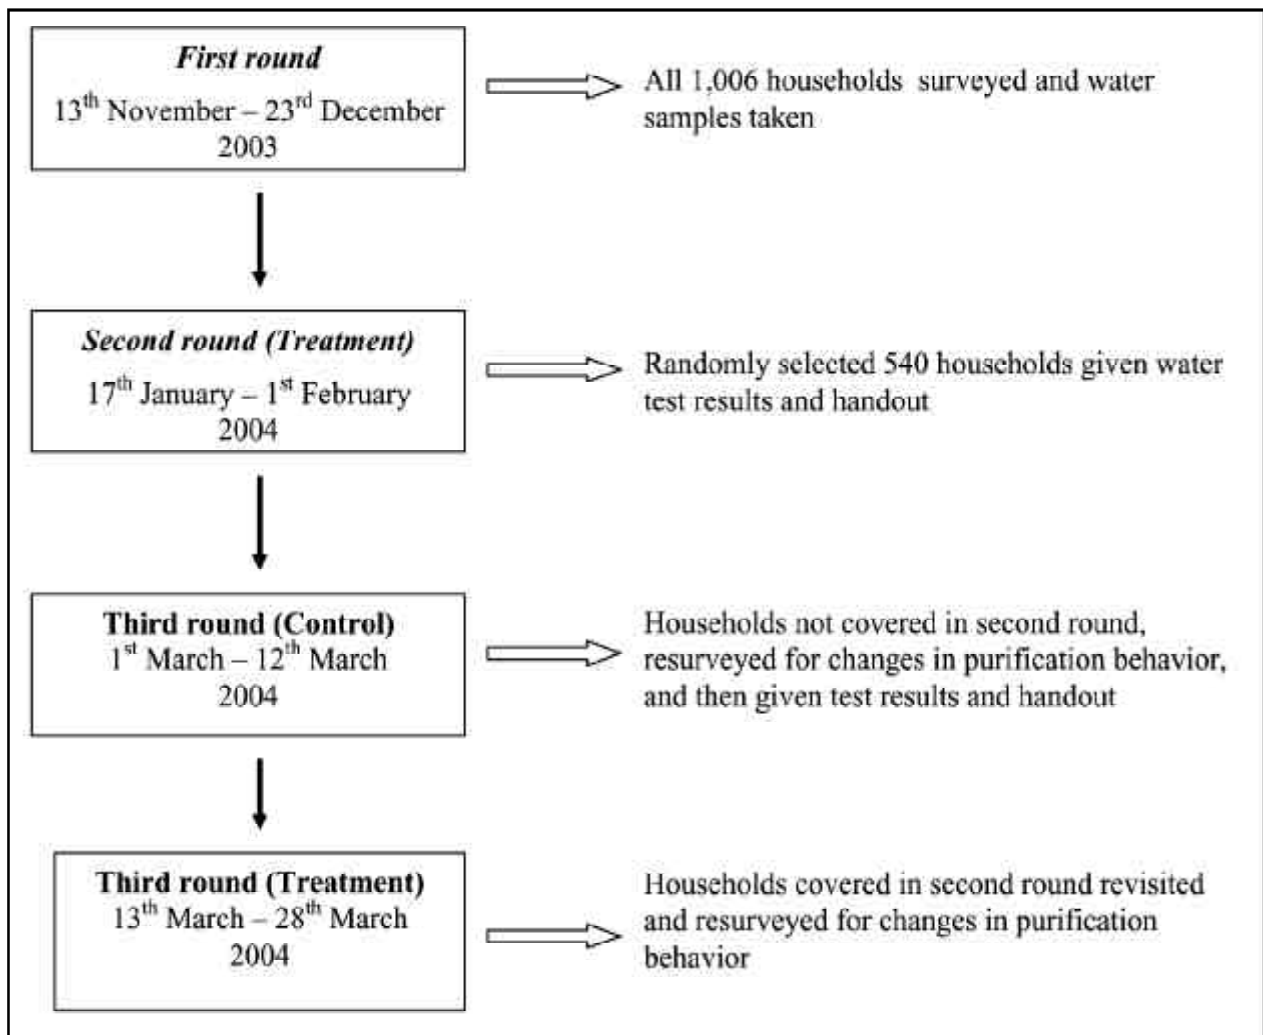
First round
$13^{th}$ November – $23^{rd}$ December 2003

All 1,006 households surveyed and water samples taken

Second round (Treatment)
$17^{th}$ January – $1^{st}$ February 2004

Randomly selected 540 households given water test results and handout

Third round (Control)
$1^{st}$ March – $12^{th}$ March 2004

Households not covered in second round, resurveyed for changes in purification behavior, and then given test results and handout

Third round (Treatment)
$13^{th}$ March – $28^{th}$ March 2004

Households covered in second round revisited and resurveyed for changes in purification behavior